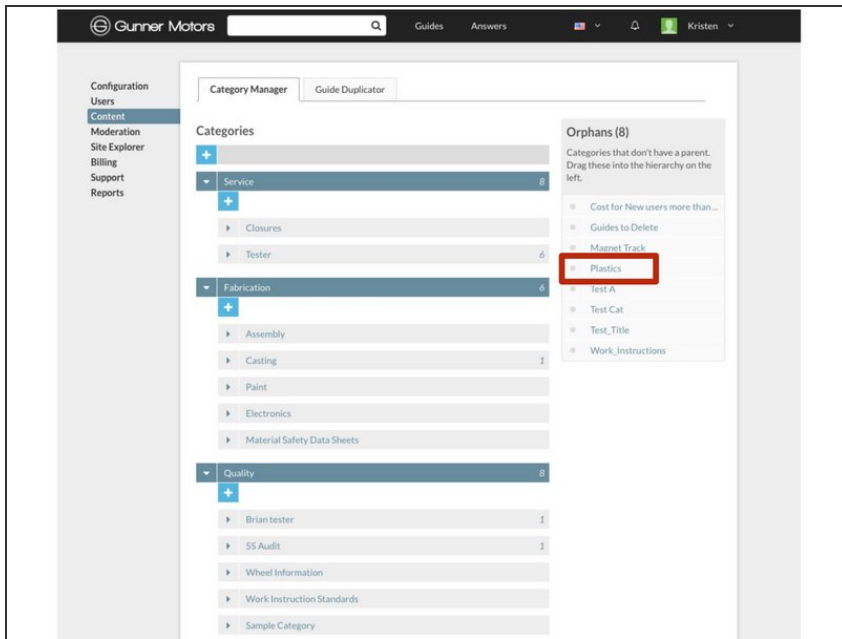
Gunner Motors

Guides

Answers

Kristen

Configuration
Users
Content
Moderation
Site Explorer
Billing
Support
Reports

Category Manager

Guide Duplicator

Categories

+

Service 8

+

Closures

Tester 6

Fabrication 6

+

Assembly

Casting 1

Paint

Electronics

Material Safety Data Sheets

Quality 8

+

Brian tester 1

5S Audit 1

Wheel Information

Work Instruction Standards

Sample Category

Orphans (8)

Categories that don't have a parent. Drag these into the hierarchy on the left.

Cost for New users more than...

Guides to Delete

Magnet Track

Plastics

Test A

Test Cat

Test_Title

Work_Instructions